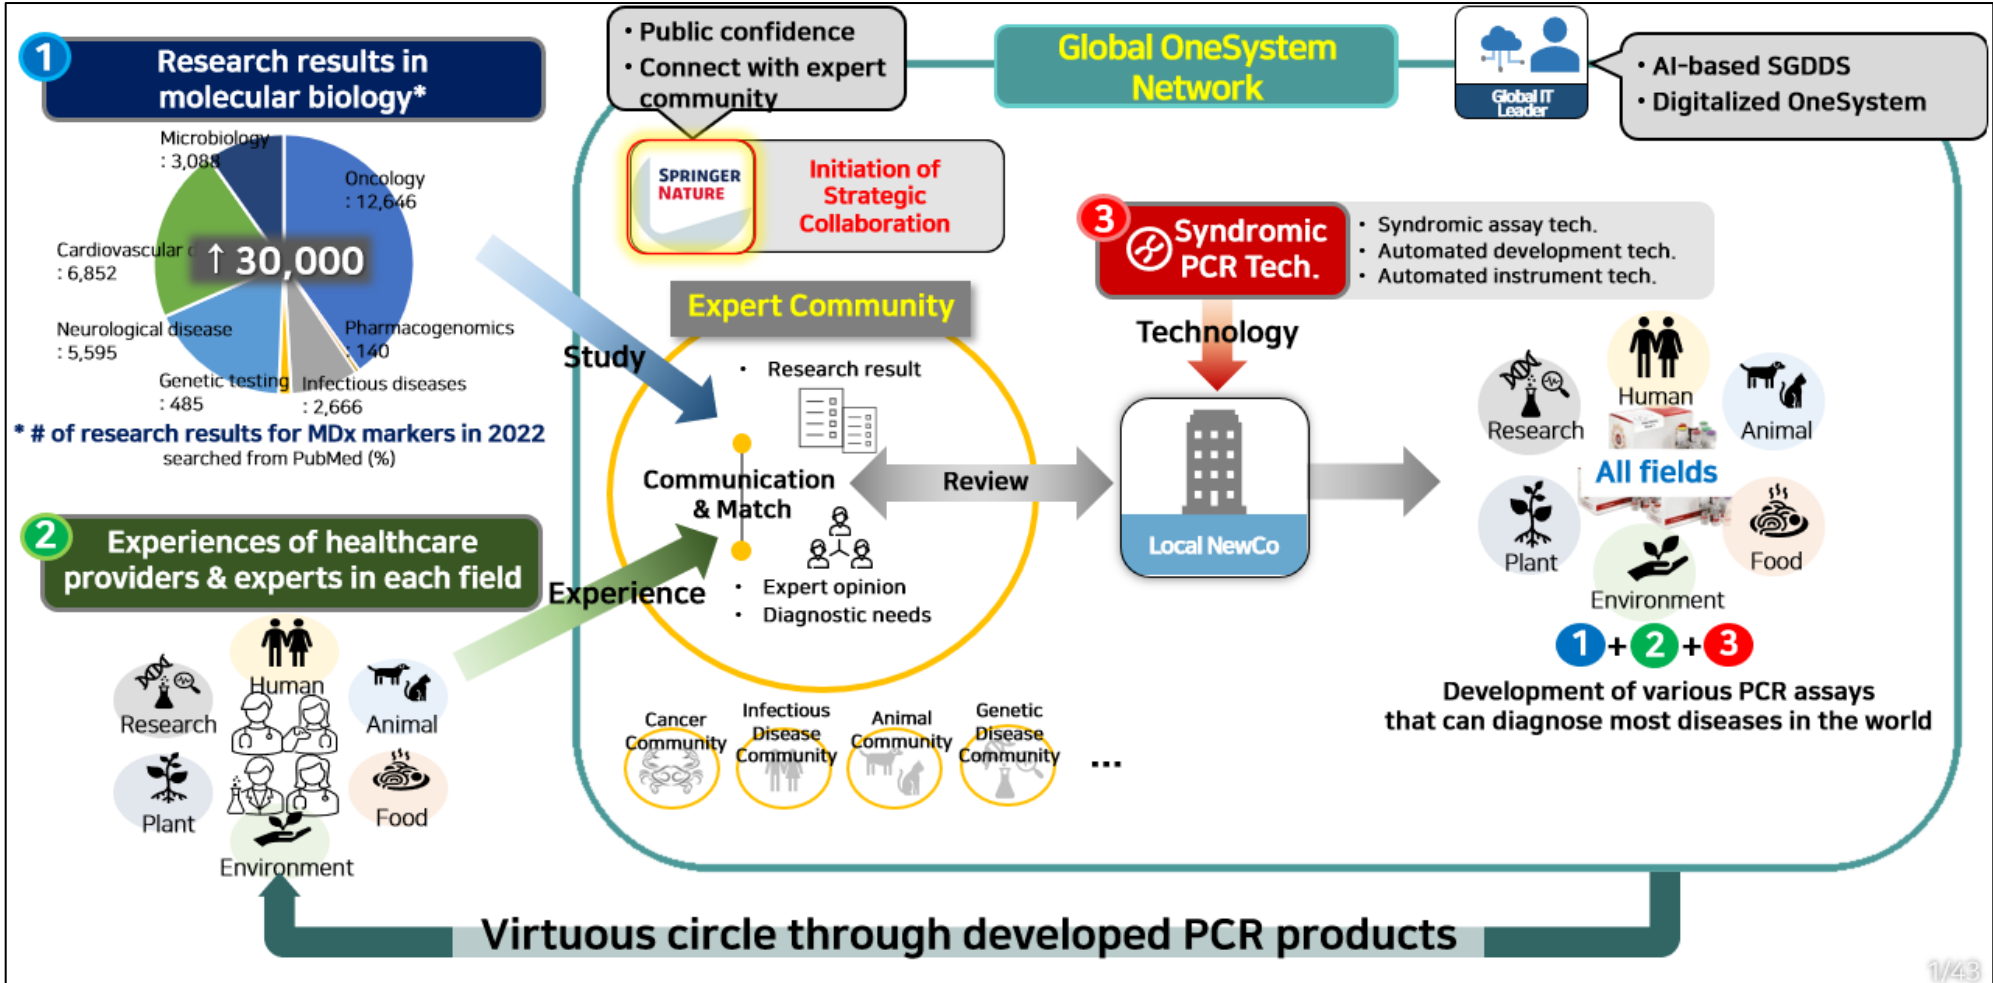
1 Research results in molecular biology*

Microbiology : 3,088

Oncology : 12,646

Cardiovascular : 6,852

↑ 30,000

Neurological disease : 5,595

Pharmacogenomics : 140

Genetic testing : 485

Infectious diseases : 2,666

* # of research results for MDx markers in 2022 searched from PubMed (%)

2 Experiences of healthcare providers & experts in each field

Research
Human
Animal
Plant
Food
Environment

• Public confidence
• Connect with expert community

Global OneSystem Network

Global IT Leader

• AI-based SGDDS
• Digitalized OneSystem

SPRINGER NATURE

Initiation of Strategic Collaboration

3 Syndromic PCR Tech.

• Syndromic assay tech.
• Automated development tech.
• Automated instrument tech.

Expert Community

Study

• Research result

Communication & Match

Review

Experience

• Expert opinion
• Diagnostic needs

Technology

Local NewCo

Research
Human
Animal
All fields
Plant
Food
Environment

1 + 2 + 3

Development of various PCR assays that can diagnose most diseases in the world

Cancer Community
Infectious Disease Community
Animal Community
Genetic Disease Community
...

Virtuous circle through developed PCR products

1/43